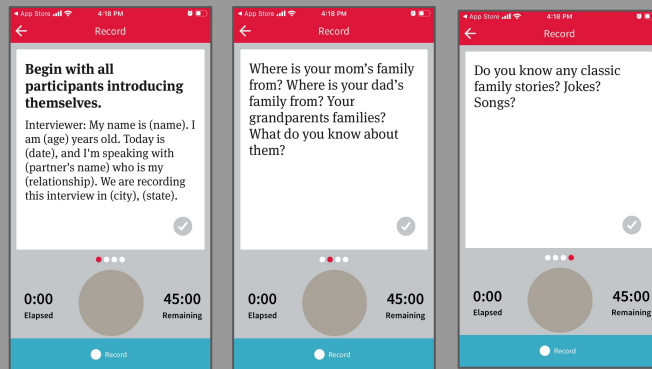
◄ App Store 4:18 PM
Record

Begin with all participants introducing themselves.

Interviewer: My name is (name). I am (age) years old. Today is (date), and I'm speaking with (partner's name) who is my (relationship). We are recording this interview in (city), (state).

0:00
Elapsed

45:00
Remaining

Record

◄ App Store 4:18 PM
Record

Where is your mom's family from? Where is your dad's family from? Your grandparents families? What do you know about them?

0:00
Elapsed

45:00
Remaining

Record

◄ App Store 4:18 PM
Record

Do you know any classic family stories? Jokes? Songs?

0:00
Elapsed

45:00
Remaining

Record